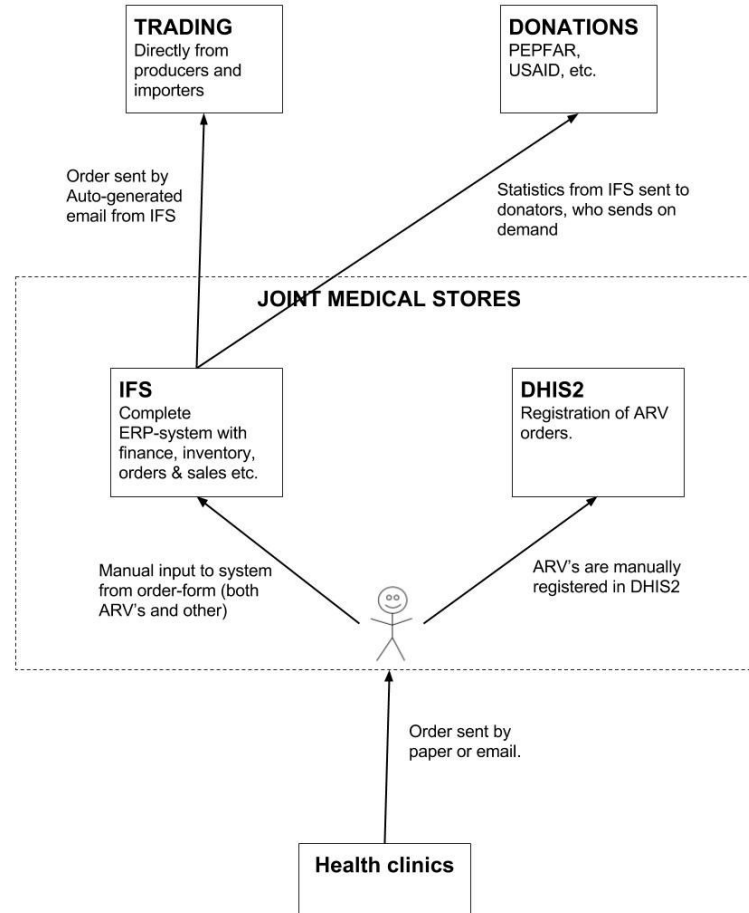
TRADING
Directly from producers and importers

DONATIONS
PEPFAR, USAID, etc.

Order sent by Auto-generated email from IFS

Statistics from IFS sent to donators, who sends on demand

JOINT MEDICAL STORES

IFS
Complete ERP-system with finance, inventory, orders & sales etc.

DHIS2
Registration of ARV orders.

Manual input to system from order-form (both ARV's and other)

ARV's are manually registered in DHIS2

Order sent by paper or email.

Health clinics